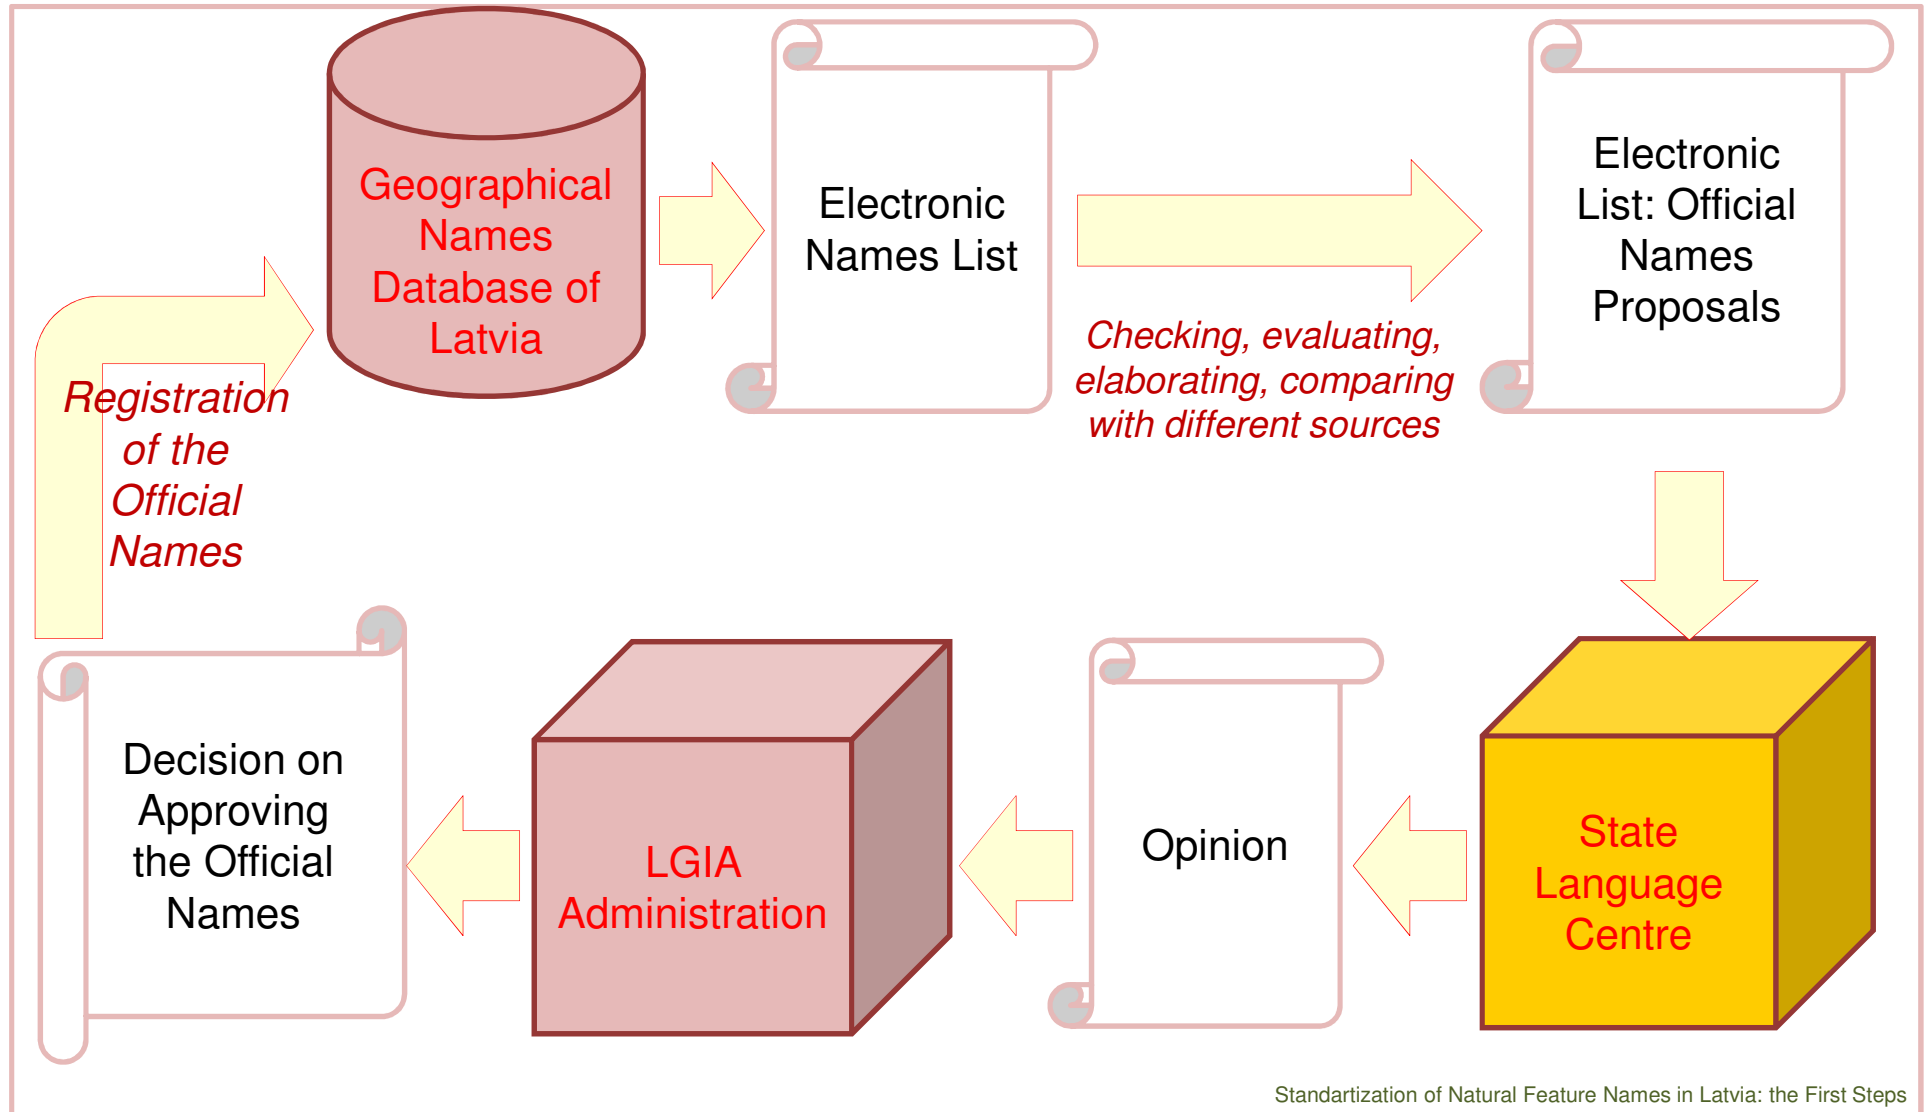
Geographical Names Database of Latvia

Electronic Names List

Electronic List: Official Names Proposals

Checking, evaluating, elaborating, comparing with different sources

Registration of the Official Names

Decision on Approving the Official Names

LGIA Administration

Opinion

State Language Centre

Standartization of Natural Feature Names in Latvia: the First Steps